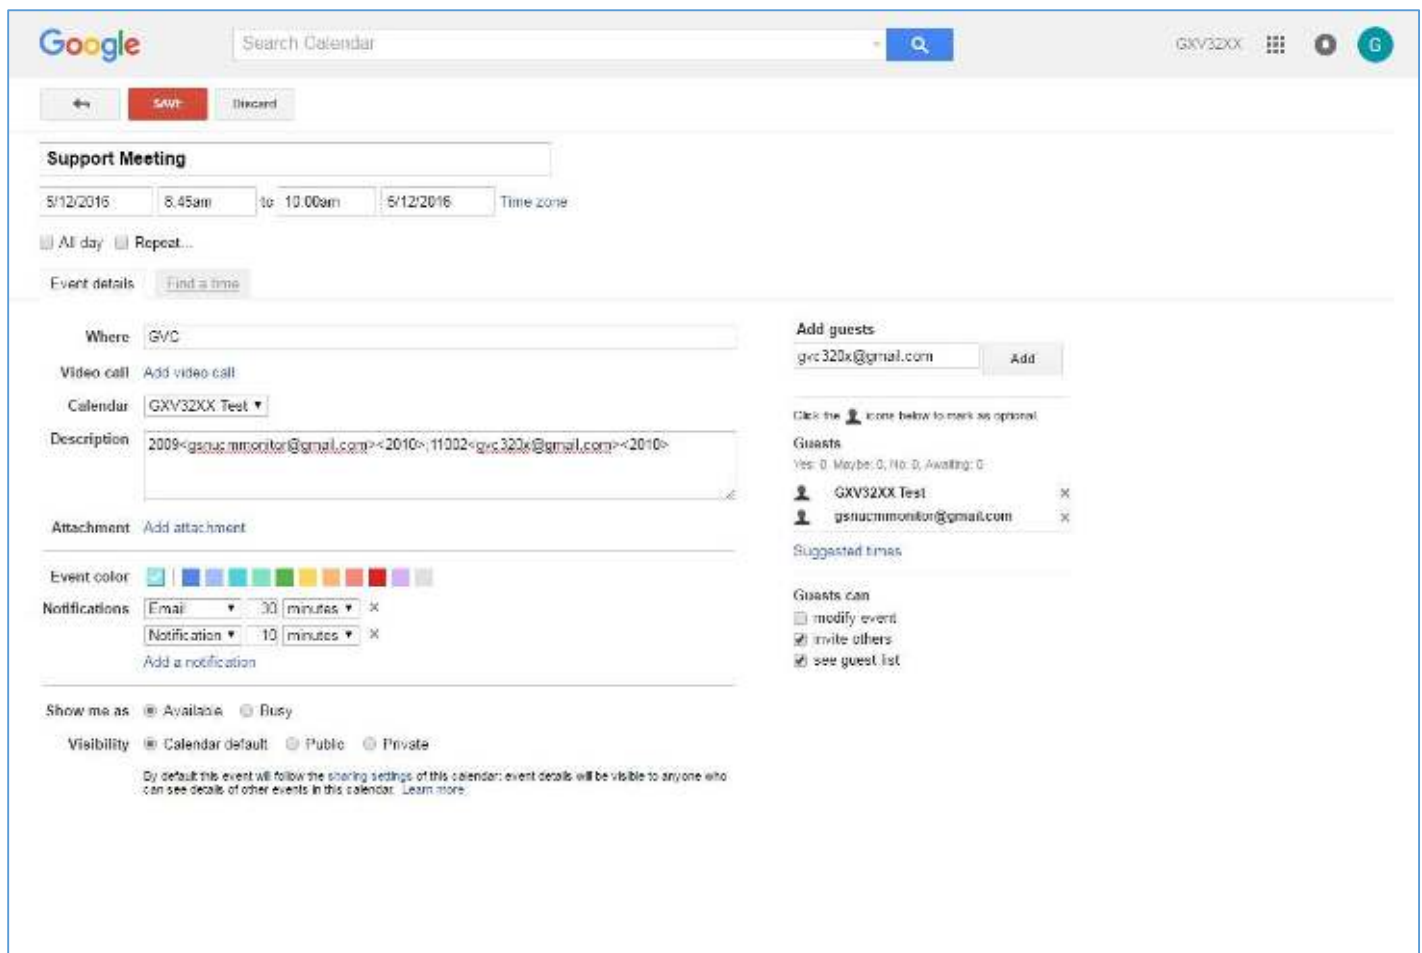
Google

Search Calendar

GXV32XX

G

SAVE

Discard

Support Meeting

5/12/2016 8:45am to 10:00am 5/12/2016 Time zone

All day Repeat...

Event details Find a time

Where GVC

Video call Add video call

Calendar GXV32XX Test

Description 2009<gsnucmmonitor@gmail.com><2010>;11002<gvc320x@gmail.com><2010>

Attachment Add attachment

Event color

Notifications Email 30 minutes ×

Notification 10 minutes ×

Add a notification

Show me as Available Busy

Visibility Calendar default Public Private

By default this event will follow the sharing settings of this calendar: event details will be visible to anyone who can see details of other events in this calendar. Learn more

Add guests

gvc320x@gmail.com Add

Click the icons below to mark as optional.

Guests

Yes: 0, Maybe: 0, No: 0, Awaiting: 0

GXV32XX Test ×

gsnucmmonitor@gmail.com ×

Suggested times

Guests can

modify event

invite others

see guest list